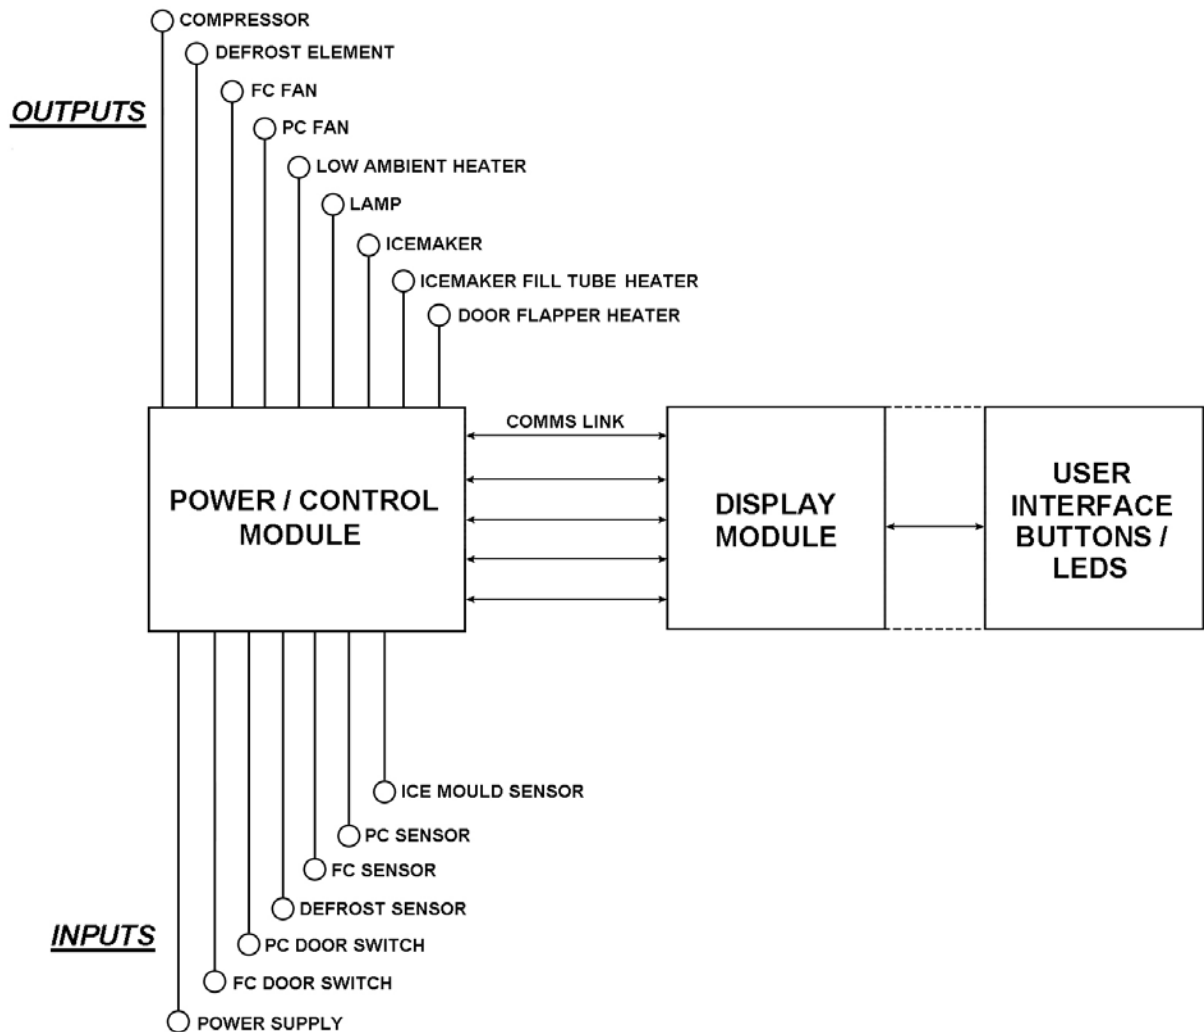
COMPRESSOR
DEFROST ELEMENT
OUTPUTS
FC FAN
PC FAN
LOW AMBIENT HEATER
LAMP
ICEMAKER
ICEMAKER FILL TUBE HEATER
DOOR FLAPPER HEATER

COMMS LINK

POWER / CONTROL MODULE

DISPLAY MODULE

USER INTERFACE BUTTONS / LEDS

ICE MOULD SENSOR
PC SENSOR
FC SENSOR
DEFROST SENSOR
INPUTS
PC DOOR SWITCH
FC DOOR SWITCH
POWER SUPPLY